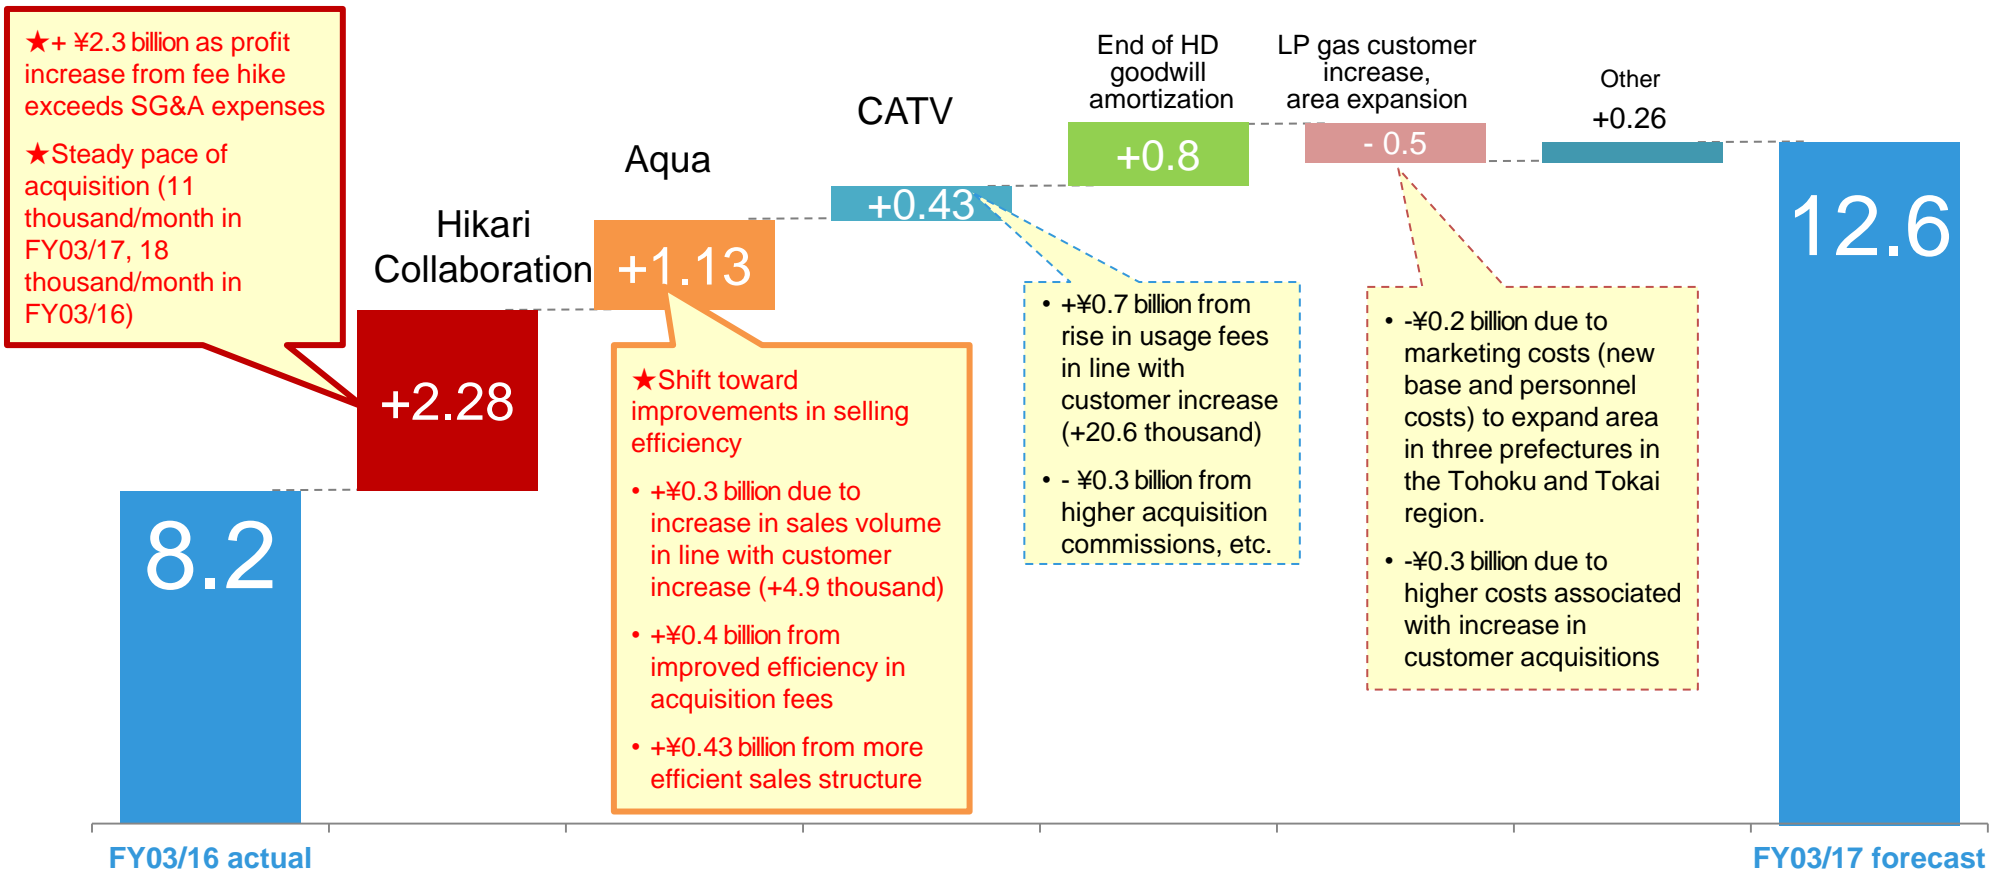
★+ ¥2.3 billion as profit increase from fee hike exceeds SG&A expenses

★Steady pace of acquisition (11 thousand/month in FY03/17, 18 thousand/month in FY03/16)

Hikari Collaboration

+2.28

Aqua

+1.13

★Shift toward improvements in selling efficiency

• +¥0.3 billion due to increase in sales volume in line with customer increase (+4.9 thousand)

• +¥0.4 billion from improved efficiency in acquisition fees

• +¥0.43 billion from more efficient sales structure

CATV

+0.43

• +¥0.7 billion from rise in usage fees in line with customer increase (+20.6 thousand)

• - ¥0.3 billion from higher acquisition commissions, etc.

End of HD goodwill amortization

+0.8

LP gas customer increase, area expansion

- 0.5

• -¥0.2 billion due to marketing costs (new base and personnel costs) to expand area in three prefectures in the Tohoku and Tokai region.

• -¥0.3 billion due to higher costs associated with increase in customer acquisitions

Other

+0.26

8.2

12.6

FY03/16 actual

FY03/17 forecast